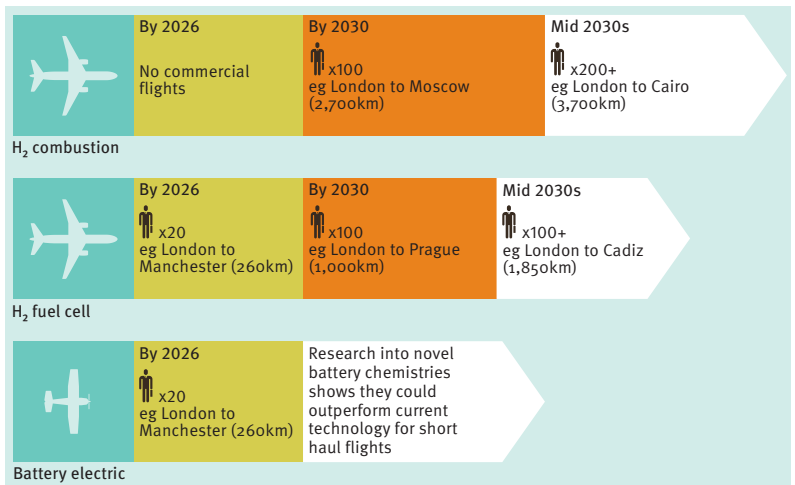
By 2026

No commercial flights

By 2030

x100
eg London to Moscow (2,700km)

Mid 2030s

x200+
eg London to Cairo (3,700km)

$H_2$ combustion

By 2026

x20
eg London to Manchester (260km)

By 2030

x100
eg London to Prague (1,000km)

Mid 2030s

x100+
eg London to Cadiz (1,850km)

$H_2$ fuel cell

By 2026

x20
eg London to Manchester (260km)

Research into novel battery chemistries shows they could outperform current technology for short haul flights

Battery electric